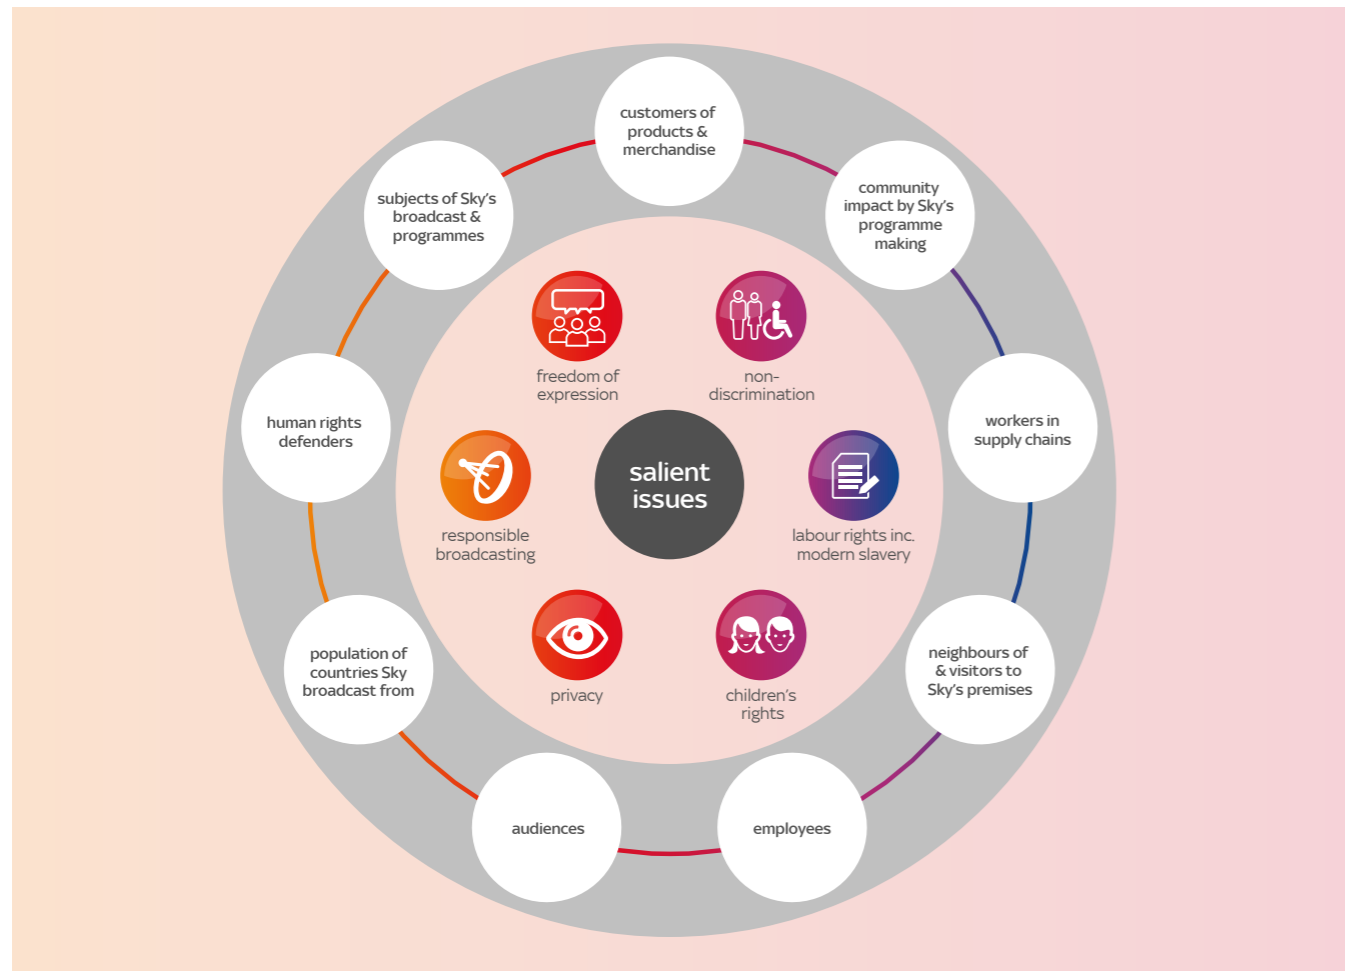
customers of products & merchandise

community impact by Sky's programme making

workers in supply chains

neighbours of & visitors to Sky's premises

employees

audiences

population of countries Sky broadcast from

human rights defenders

subjects of Sky's broadcast & programmes

freedom of expression

non-discrimination

responsible broadcasting

salient issues

labour rights inc. modern slavery

privacy

children's rights